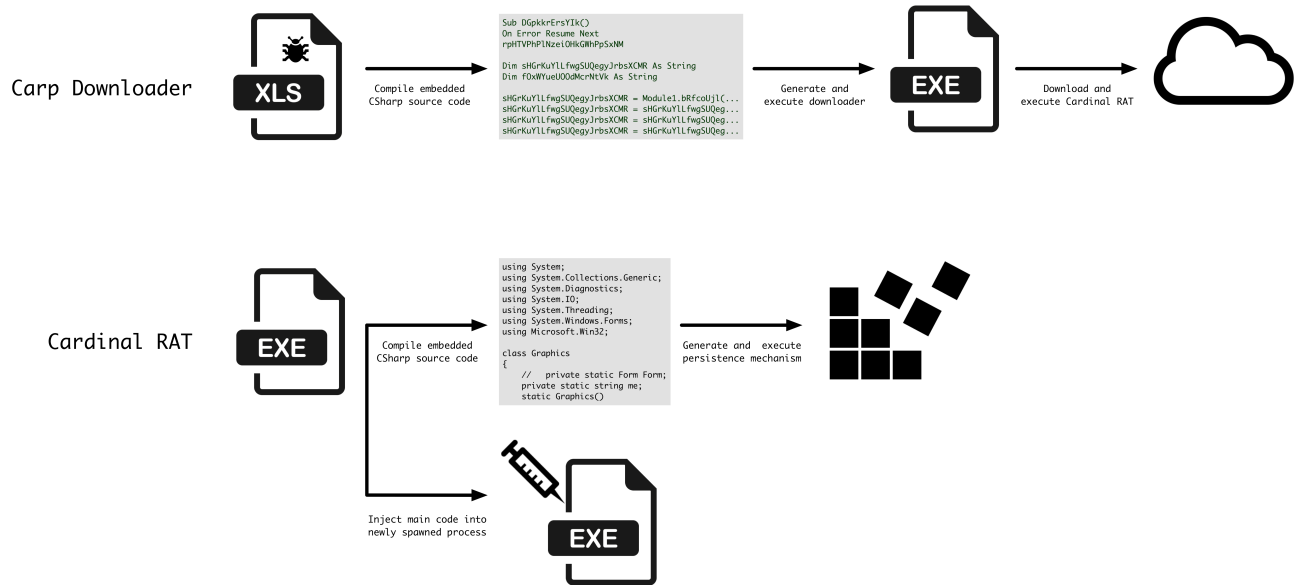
Carp Downloader

XLS

Compile embedded CSharp source code

Sub DGpkkrErsYIk()
On Error Resume Next
rpHTVPhPlNzeiOHkGWhPpSxNM

Dim sHGrKuYlLfwgSUQegyJrbsXCMR As String
Dim fOxWYueUOOdMcrNtVk As String

sHGrKuYlLfwgSUQegyJrbsXCMR = Module1.bRfcoUjl(...
sHGrKuYlLfwgSUQegyJrbsXCMR = sHGrKuYlLfwgSUQeg...
sHGrKuYlLfwgSUQegyJrbsXCMR = sHGrKuYlLfwgSUQeg...
sHGrKuYlLfwgSUQegyJrbsXCMR = sHGrKuYlLfwgSUQeg...

Generate and execute downloader

EXE

Download and execute Cardinal RAT

Cardinal RAT

EXE

Compile embedded CSharp source code

using System;
using System.Collections.Generic;
using System.Diagnostics;
using System.IO;
using System.Threading;
using System.Windows.Forms;
using Microsoft.Win32;

class Graphics
{
    //   private static Form Form;
    private static string me;
    static Graphics()

Generate and execute persistence mechanism

Inject main code into newly spawned process

EXE